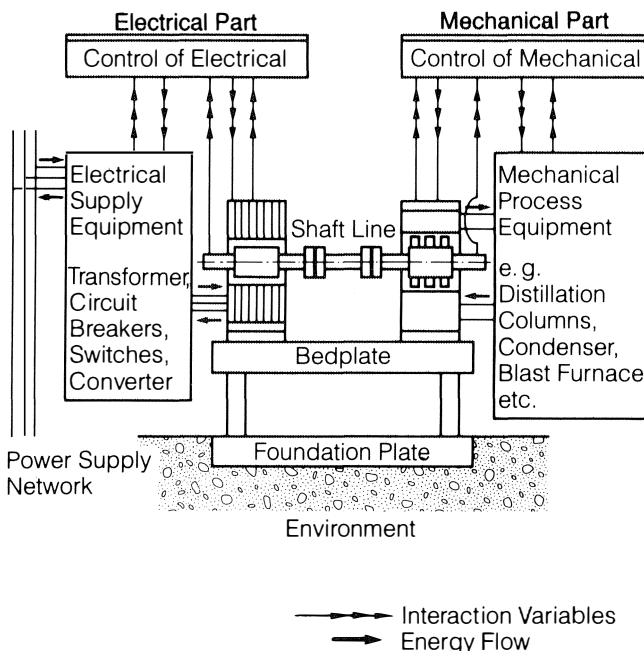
Electrical Part

Control of Electrical

Mechanical Part

Control of Mechanical

Electrical Supply Equipment

Transformer, Circuit Breakers, Switches, Converter

Shaft Line

Mechanical Process Equipment

e. g. Distillation Columns, Condenser, Blast Furnace etc.

Bedplate

Foundation Plate

Power Supply Network

Environment

Interaction Variables

Energy Flow